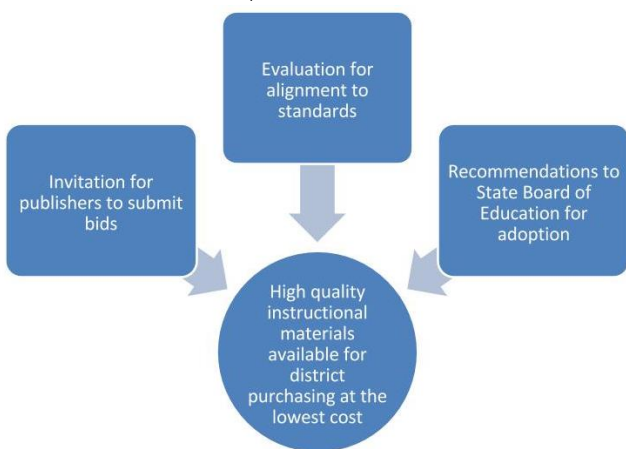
Evaluation for alignment to standards

Invitation for publishers to submit bids

Recommendations to State Board of Education for adoption

High quality instructional materials available for district purchasing at the lowest cost